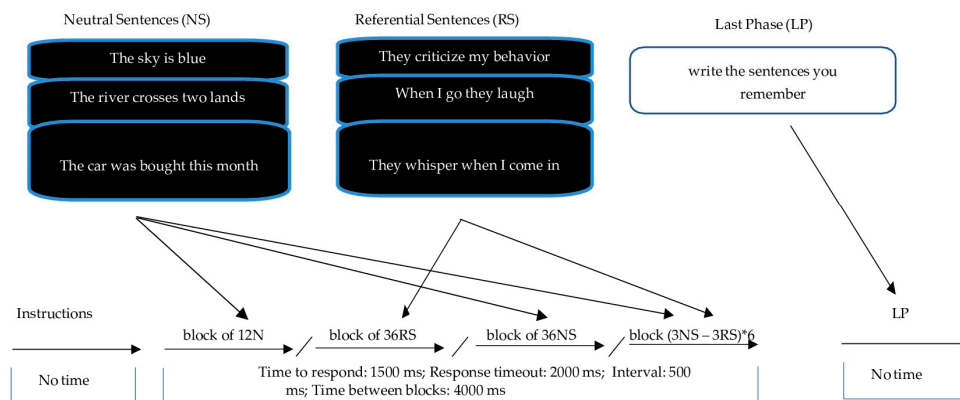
Neutral Sentences (NS)

The sky is blue

The river crosses two lands

The car was bought this month

Referential Sentences (RS)

They criticize my behavior

When I go they laugh

They whisper when I come in

Last Phase (LP)

write the sentences you remember

Instructions

block of 12N

block of 36RS

block of 36NS

block (3NS – 3RS)*6

LP

No time

Time to respond: 1500 ms; Response timeout: 2000 ms; Interval: 500 ms; Time between blocks: 4000 ms

No time